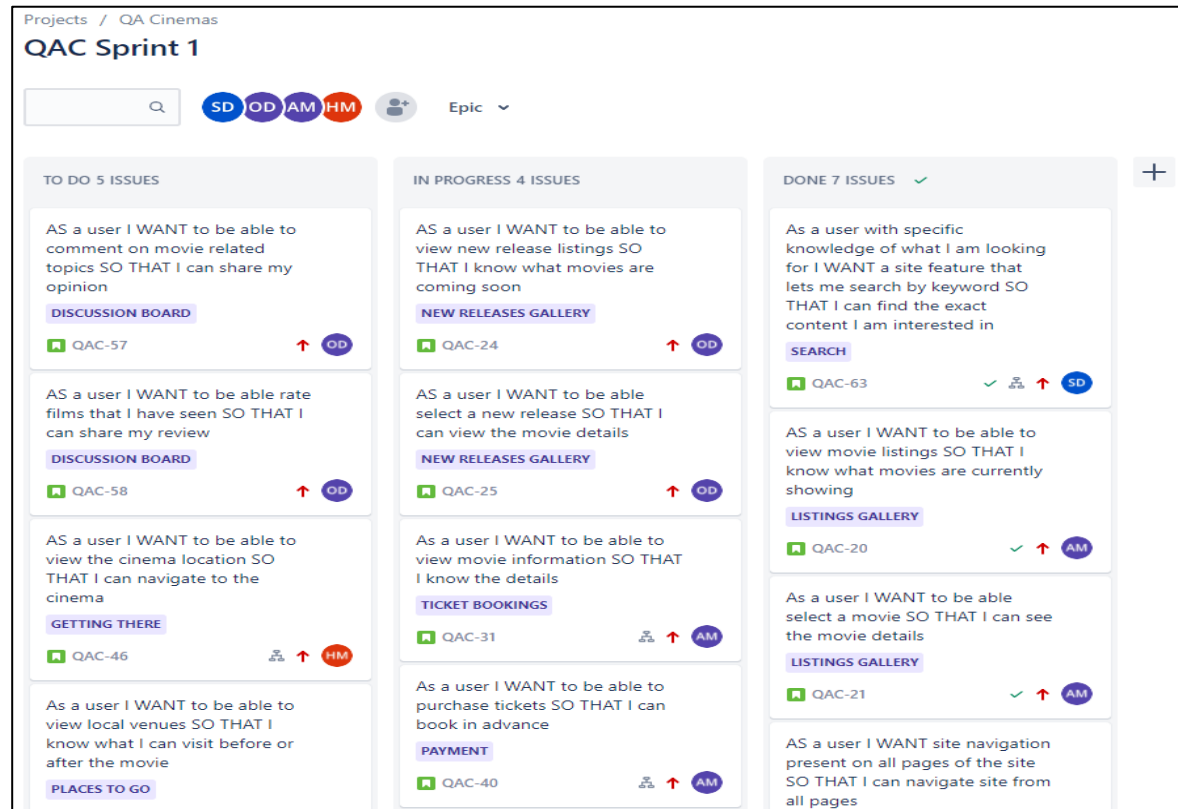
Projects / QA Cinemas

QAC Sprint 1

SD OD AM HM

Epic

TO DO 5 ISSUES

AS a user I WANT to be able to comment on movie related topics SO THAT I can share my opinion

DISCUSSION BOARD

QAC-57 OD

AS a user I WANT to be able rate films that I have seen SO THAT I can share my review

DISCUSSION BOARD

QAC-58 OD

AS a user I WANT to be able to view the cinema location SO THAT I can navigate to the cinema

GETTING THERE

QAC-46 HM

As a user I WANT to be able to view local venues SO THAT I know what I can visit before or after the movie

PLACES TO GO

IN PROGRESS 4 ISSUES

AS a user I WANT to be able to view new release listings SO THAT I know what movies are coming soon

NEW RELEASES GALLERY

QAC-24 OD

AS a user I WANT to be able select a new release SO THAT I can view the movie details

NEW RELEASES GALLERY

QAC-25 OD

As a user I WANT to be able to view movie information SO THAT I know the details

TICKET BOOKINGS

QAC-31 AM

As a user I WANT to be able to purchase tickets SO THAT I can book in advance

PAYMENT

QAC-40 AM

DONE 7 ISSUES

As a user with specific knowledge of what I am looking for I WANT a site feature that lets me search by keyword SO THAT I can find the exact content I am interested in

SEARCH

QAC-63 SD

AS a user I WANT to be able to view movie listings SO THAT I know what movies are currently showing

LISTINGS GALLERY

QAC-20 AM

As a user I WANT to be able select a movie SO THAT I can see the movie details

LISTINGS GALLERY

QAC-21 AM

AS a user I WANT site navigation present on all pages of the site SO THAT I can navigate site from all pages

+